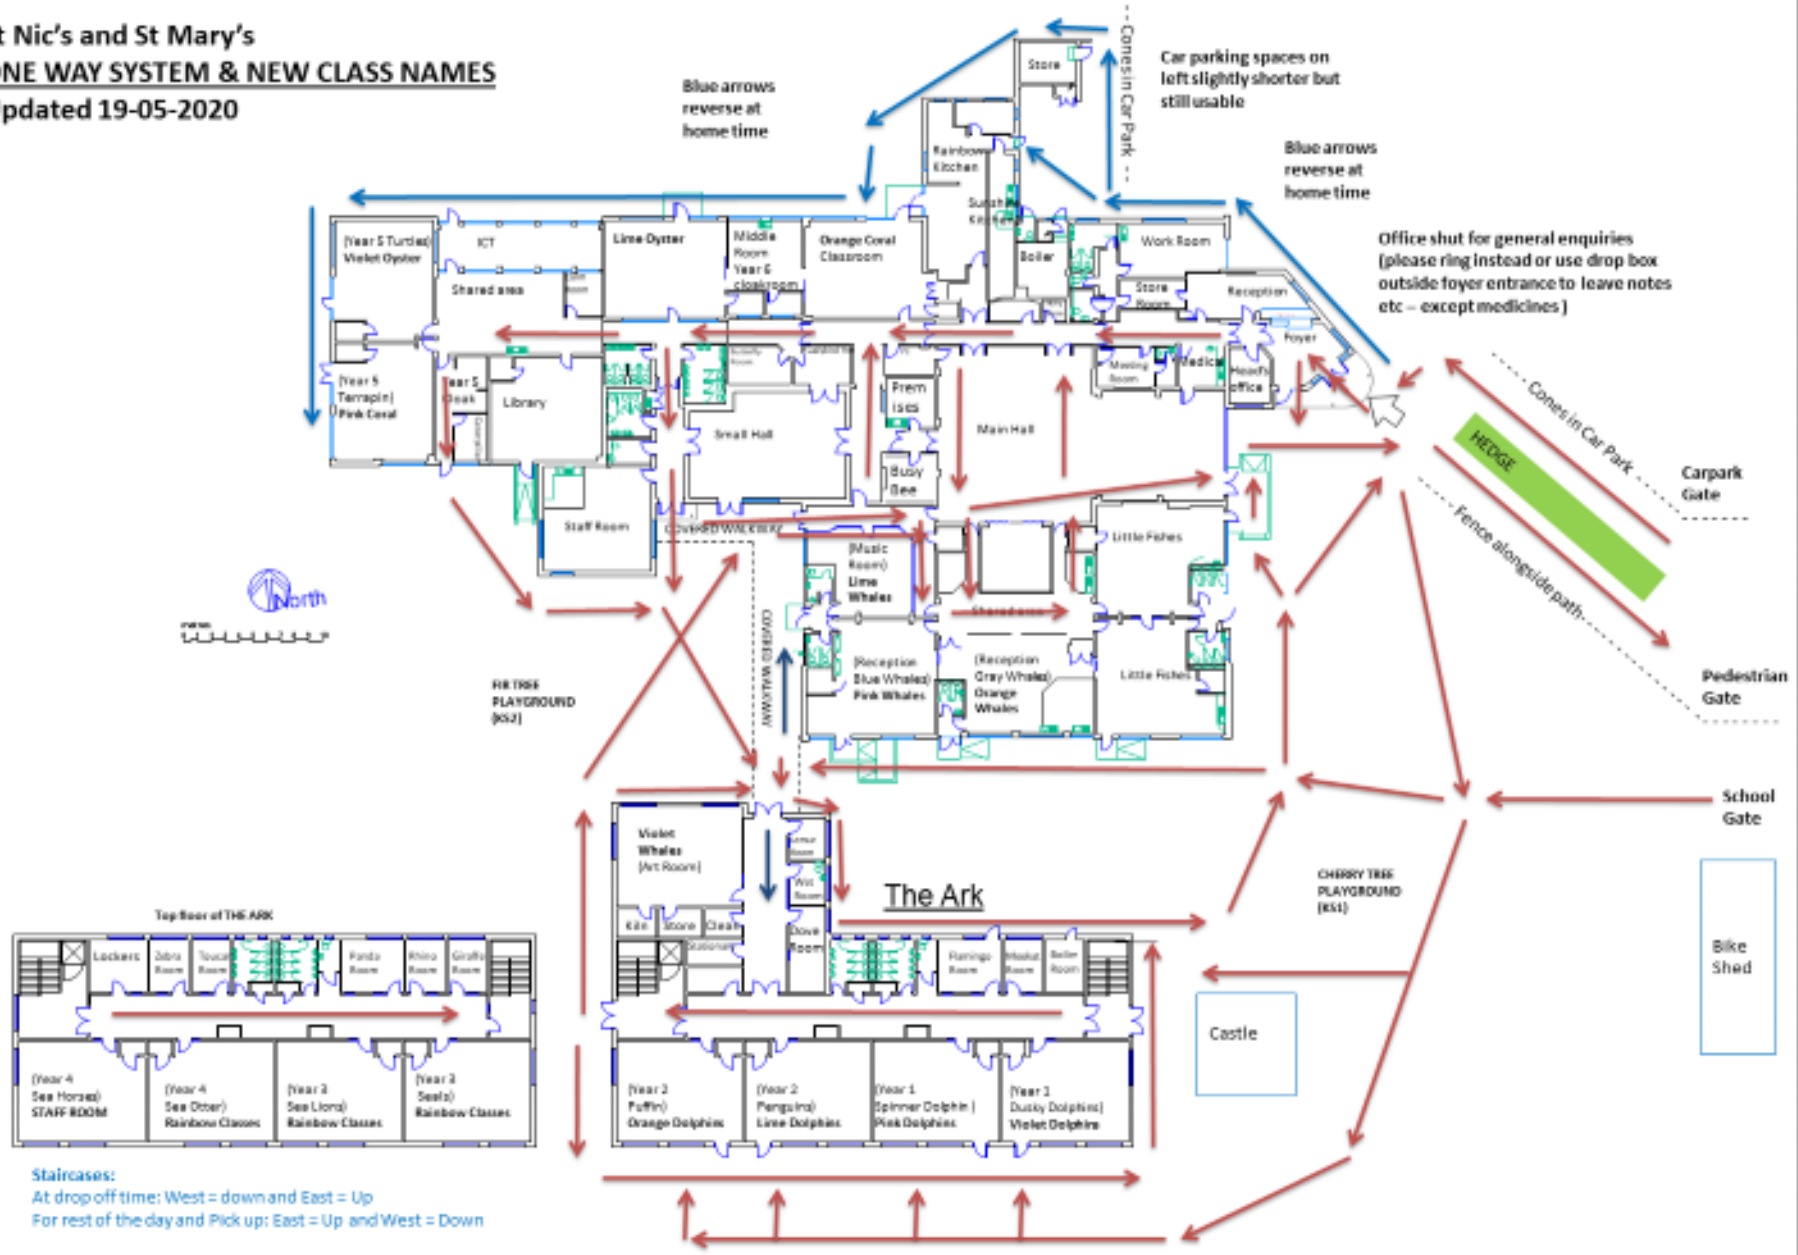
t Nic's and St Mary's
NE WAY SYSTEM & NEW CLASS NAMES
pdated 19-05-2020

Blue arrows reverse at home time

Cones in Car Park

Car parking spaces on left slightly shorter but still usable

Blue arrows reverse at home time

Office shut for general enquiries (please ring instead or use drop box outside foyer entrance to leave notes etc – except medicines)

Store
Rainbow Kitchen
Sunshine Kitchen
Boiler
Work Room
Store Room
Reception
Foyer
Medical
Heads office
Meeting Room

(Year 5 Turtles) Violet Oyster
ICT
Shared area
Lime Oyster
Middle Room Year 6 cloakroom
Orange Coral Classroom
(Year 5 Terrapin) Pink Coral
Year 5 Cloak
Library
Small Hall
Preim ises
Busy Bee
Main Hall
Staff Room
COVERED WALKWAY

Cones in Car Park
HEDGE
Carpark Gate
Fence alongside path
Pedestrian Gate

North

(Music Room) Lime Whales
Little Fishes
Shared area
(Reception Blue Whales) Pink Whales
(Reception Gray Whales) Orange Whales
Little Fishes

FIR TREE PLAYGROUND (KS2)

COVERED WALKWAY

School Gate

Violet Whales (Art Room)
Kiln
Store
Clean
Stationery
Wet Room
Dove Room
The Ark
Flamingo Room
Meerkat Room
Boiler Room

CHERRY TREE PLAYGROUND (KS1)

Bike Shed

Castle

Top floor of THE ARK
Lockers
Zebra Room
Toucan Room
Panda Room
Rhino Room
Giraffe Room

(Year 4 Sea Horses) STAFF ROOM
(Year 4 Sea Otter) Rainbow Classes
(Year 3 Sea Lions) Rainbow Classes
(Year 3 Seals) Rainbow Classes

(Year 2 Puffin) Orange Dolphins
(Year 2 Penguins) Lime Dolphins
(Year 1 Spinner Dolphin) Pink Dolphins
(Year 1 Dusky Dolphins) Violet Dolphins

Staircases:
At drop off time: West = down and East = Up
For rest of the day and Pick up: East = Up and West = Down